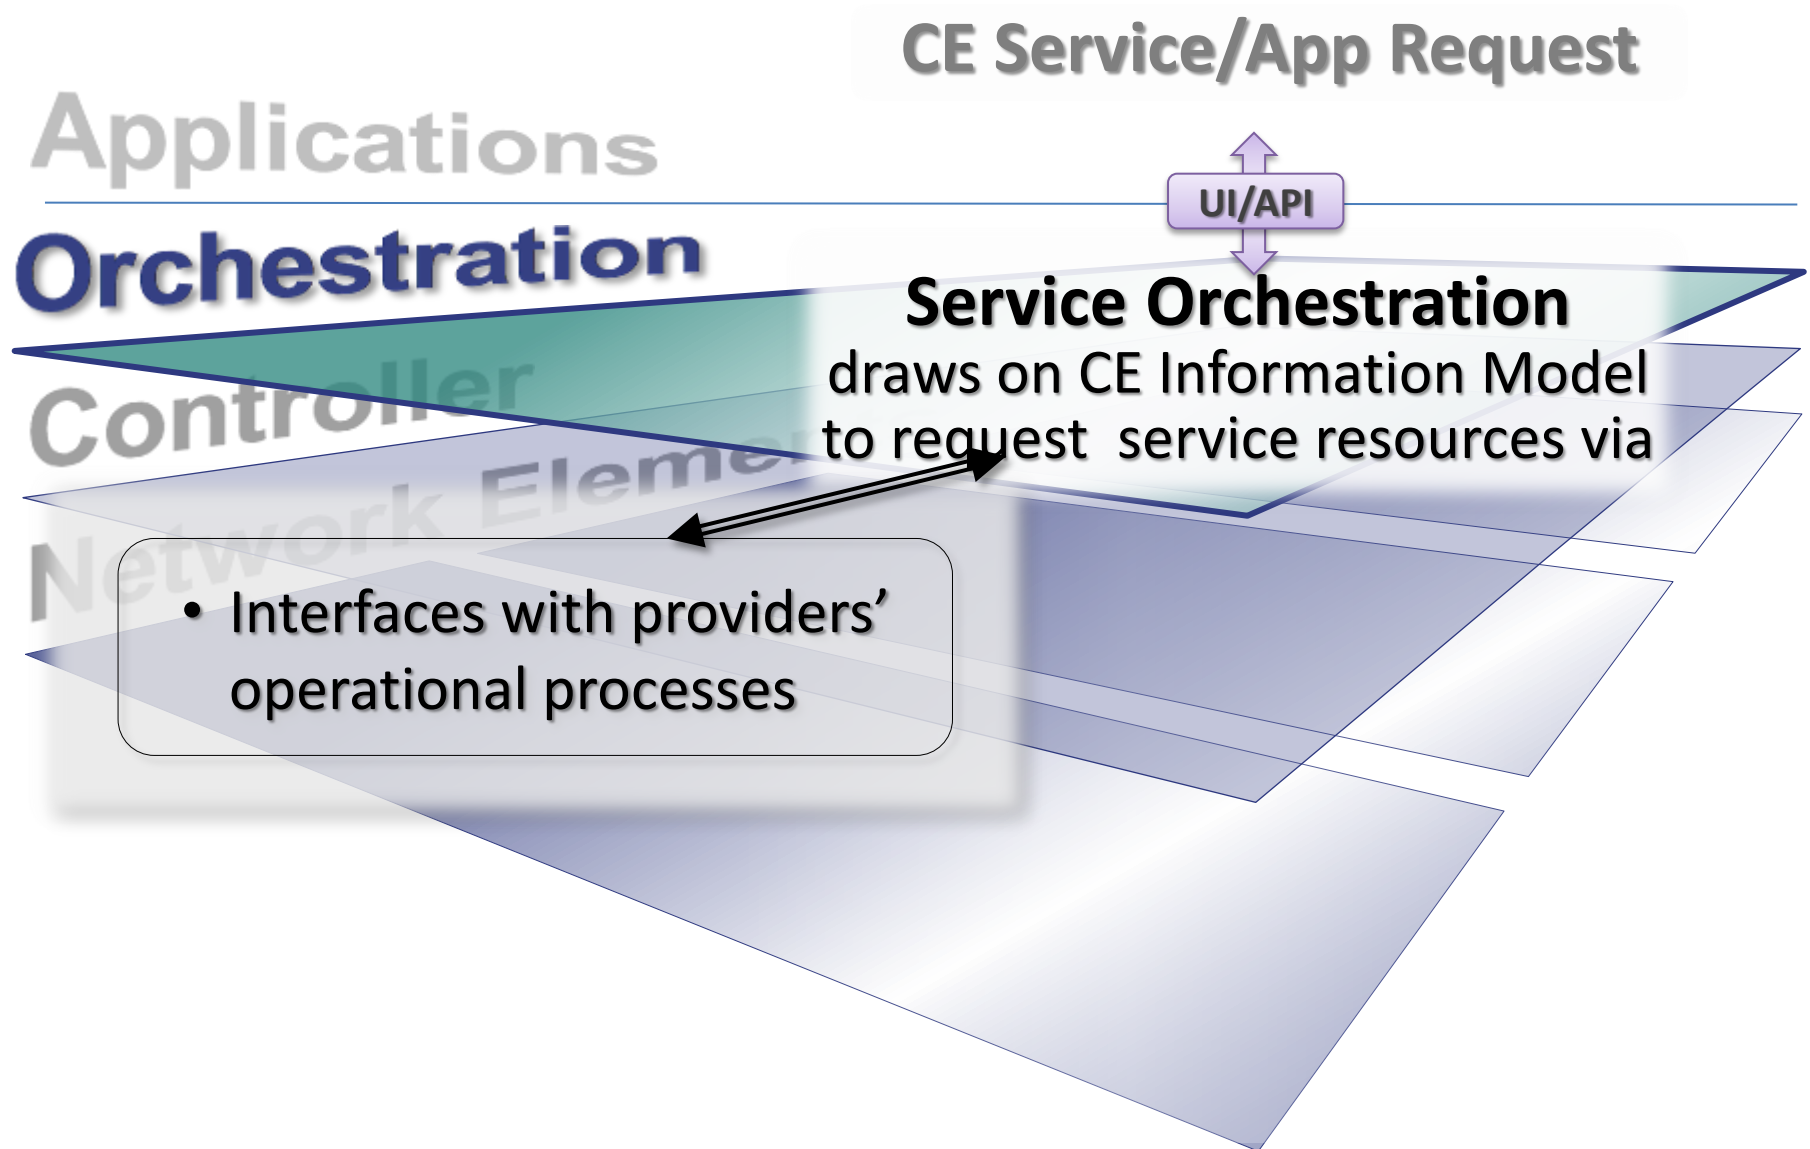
CE Service/App Request

Applications

UI/API

Orchestration

Service Orchestration
draws on CE Information Model to request service resources via

Controller

Network Eleme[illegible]

• Interfaces with providers' operational processes